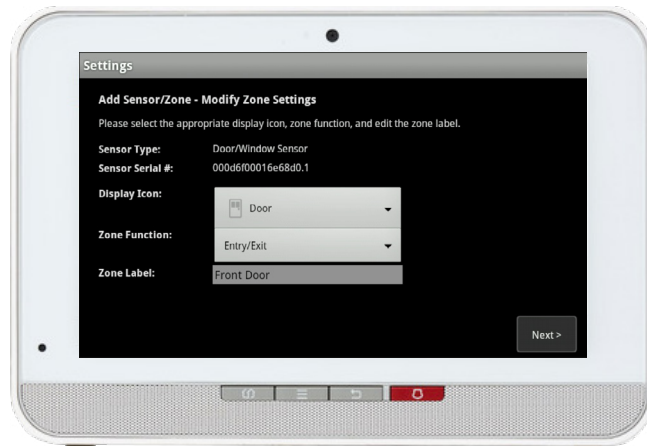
Settings

Add Sensor/Zone - Modify Zone Settings

Please select the appropriate display icon, zone function, and edit the zone label.

Sensor Type: Door/Window Sensor

Sensor Serial #: 000d6f00016e68d0.1

Display Icon: Door

Zone Function: Entry/Exit

Zone Label: Front Door

Next >